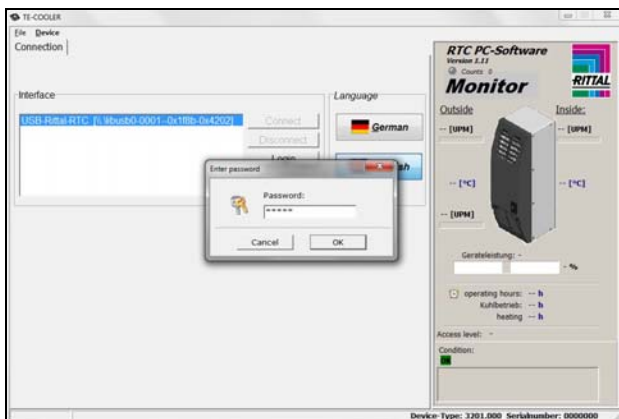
TE-COOLER
File Device
Connection

Interface
USB-Rittal-RTC [\\.\ezusb0-0001--0x1fffb-0x4202]
Connect
Disconnect
Login

Language
German
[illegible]sh

Enter password
Password:
*****
Cancel
OK

RTC PC-Software
Version 1.11
Counts: 0
Monitor
RITTAL
Outside
Inside:
-- [UPM]
-- [UPM]
-- [°C]
-- [°C]
-- [UPM]
Geräteleistung: -
- %
operating hours: -- h
Kühlbetrieb: -- h
heating -- h
Access level: -
Condition:
OK

Device-Type: 3201.000 Serialnumber: 0000000